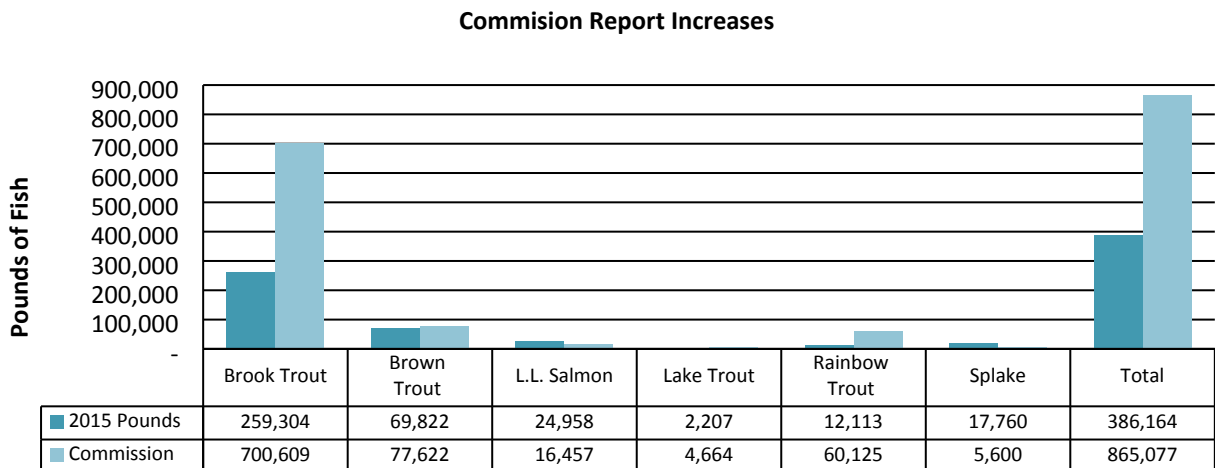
Commision Report Increases

Pounds of Fish

900,000
800,000
700,000
600,000
500,000
400,000
300,000
200,000
100,000
-

| | Brook Trout | Brown Trout | L.L. Salmon | Lake Trout | Rainbow Trout | Splake | Total |
|---|---|---|---|---|---|---|---|
| 2015 Pounds | 259,304 | 69,822 | 24,958 | 2,207 | 12,113 | 17,760 | 386,164 |
| Commission | 700,609 | 77,622 | 16,457 | 4,664 | 60,125 | 5,600 | 865,077 |